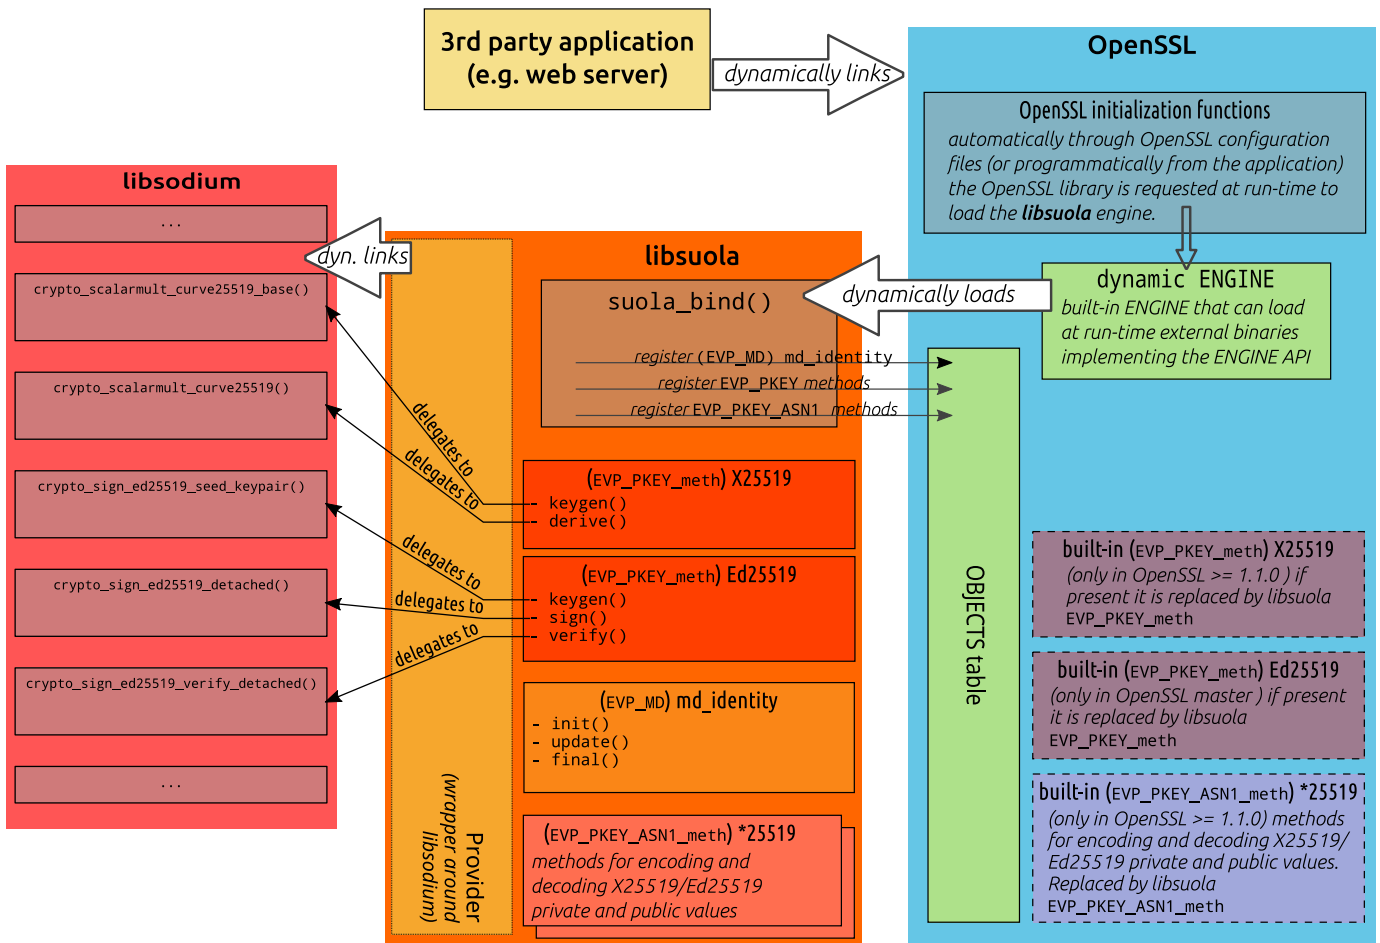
3rd party application (e.g. web server)

dynamically links

OpenSSL

OpenSSL initialization functions

automatically through OpenSSL configuration files (or programmatically from the application) the OpenSSL library is requested at run-time to load the **libsuola** engine.

libsodium

...

dyn. links

crypto_scalarmult_curve25519_base()

crypto_scalarmult_curve25519()

crypto_sign_ed25519_seed_keypair()

crypto_sign_ed25519_detached()

crypto_sign_ed25519_verify_detached()

...

libsuola

suola_bind()

dynamically loads

dynamic ENGINE

built-in ENGINE that can load at run-time external binaries implementing the ENGINE API

register (EVP_MD) md_identity

register EVP_PKEY methods

register EVP_PKEY_ASN1 methods

delegates to

delegates to

delegates to

delegates to

delegates to

(EVP_PKEY_meth) X25519
- keygen()
- derive()

(EVP_PKEY_meth) Ed25519
- keygen()
- sign()
- verify()

(EVP_MD) md_identity
- init()
- update()
- final()

(EVP_PKEY_ASN1_meth) *25519
methods for encoding and decoding X25519/Ed25519 private and public values

Provider (wrapper around libsodium)

OBJECTS table

built-in (EVP_PKEY_meth) X25519
(only in OpenSSL >= 1.1.0 ) if present it is replaced by libsuola EVP_PKEY_meth

built-in (EVP_PKEY_meth) Ed25519
(only in OpenSSL master ) if present it is replaced by libsuola EVP_PKEY_meth

built-in (EVP_PKEY_ASN1_meth) *25519
(only in OpenSSL >= 1.1.0) methods for encoding and decoding X25519/ Ed25519 private and public values. Replaced by libsuola EVP_PKEY_ASN1_meth